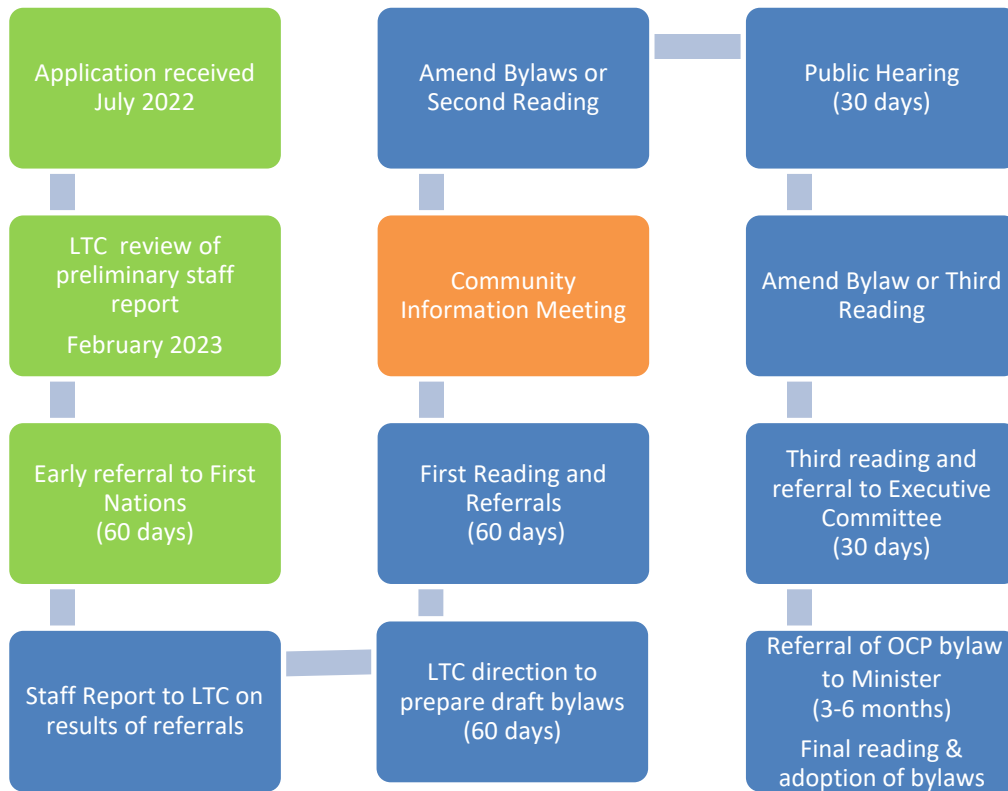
Application received July 2022

LTC review of preliminary staff report
February 2023

Early referral to First Nations
(60 days)

Staff Report to LTC on results of referrals

LTC direction to prepare draft bylaws
(60 days)

First Reading and Referrals
(60 days)

Community Information Meeting

Amend Bylaws or Second Reading

Public Hearing
(30 days)

Amend Bylaw or Third Reading

Third reading and referral to Executive Committee
(30 days)

Referral of OCP bylaw to Minister
(3-6 months)
Final reading & adoption of bylaws